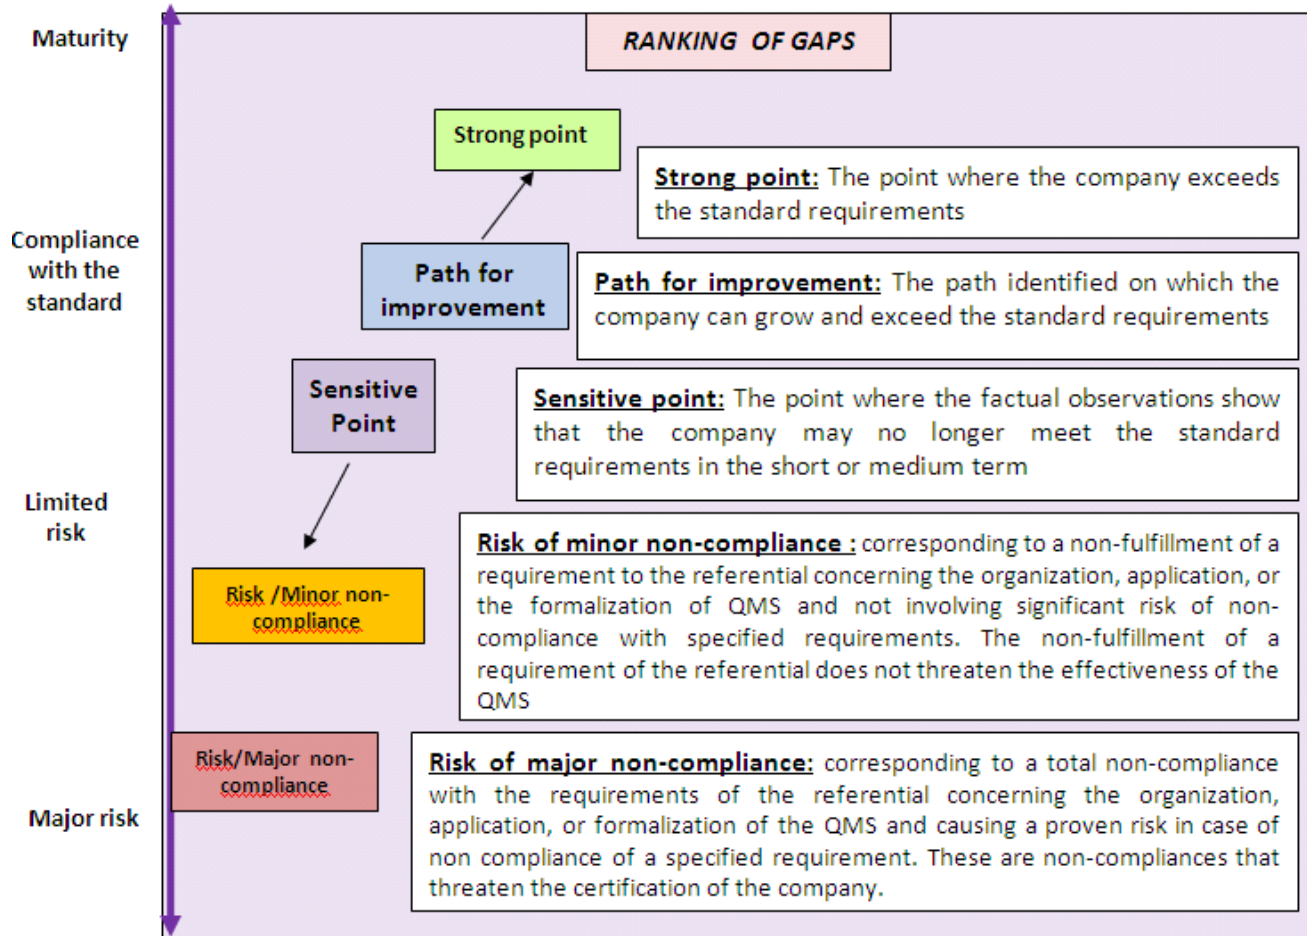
Maturity

Compliance with the standard

Limited risk

Major risk

RANKING OF GAPS

Strong point

Strong point: The point where the company exceeds the standard requirements

Path for improvement

Path for improvement: The path identified on which the company can grow and exceed the standard requirements

Sensitive Point

Sensitive point: The point where the factual observations show that the company may no longer meet the standard requirements in the short or medium term

Risk /Minor non-compliance

Risk of minor non-compliance : corresponding to a non-fulfillment of a requirement to the referential concerning the organization, application, or the formalization of QMS and not involving significant risk of non-compliance with specified requirements. The non-fulfillment of a requirement of the referential does not threaten the effectiveness of the QMS

Risk/Major non-compliance

Risk of major non-compliance: corresponding to a total non-compliance with the requirements of the referential concerning the organization, application, or formalization of the QMS and causing a proven risk in case of non compliance of a specified requirement. These are non-compliances that threaten the certification of the company.